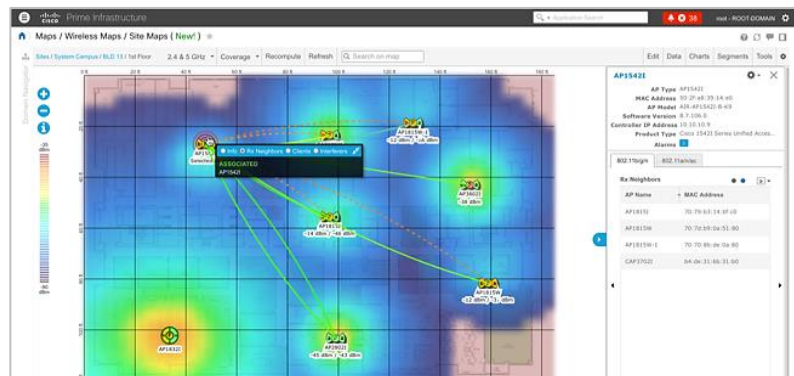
Prime Infrastructure

Application Search

38

root - ROOT-DOMAIN

Maps / Wireless Maps / Site Maps ( New! )

Sites / System Campus / BLD 13 / 1st Floor

2.4 & 5 GHz

Coverage

Recompute

Refresh

Search on map

Edit

Data

Charts

Segments

Tools

AP1542I

AP Type AP1542I

MAC Address 00:2f:a8:39:14:e0

AP Model AIR-AP1542I-B-K9

Software Version 8.7.106.0

Controller IP Address 10.10.10.9

Product Type Cisco 1542I Series Unified Acces...

Alarms

802.11b/g/n

802.11a/n/ac

Rx Neighbors

| AP Name | MAC Address |
|---|---|
| AP1815I | 70:70:63:14:5f:c0 |
| AP1815W | 70:7b:b9:0a:51:80 |
| AP1815W-1 | 70:70:8b:de:0a:80 |
| CAP3702I | 64:de:31:66:31:60 |

Info

Rx Neighbors

Clients

Interferers

ASSOCIATED

AP1542I

AP1815W-1

-12 dBm / -16 dBm

AP3602I

-38 dBm

AP1815I

-14 dBm / -46 dBm

AP1815W

-12 dBm / -1 dBm

AP1832I

AP3802I

-45 dBm / -43 dBm

-35 dBm

-90 dBm

Domain Navigation